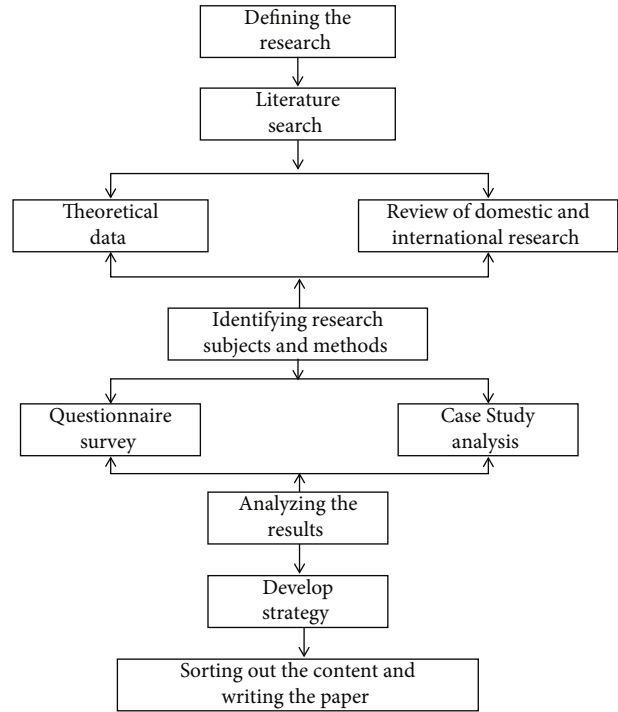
Defining the research

Literature search

Theoretical data

Review of domestic and international research

Identifying research subjects and methods

Questionnaire survey

Case Study analysis

Analyzing the results

Develop strategy

Sorting out the content and writing the paper